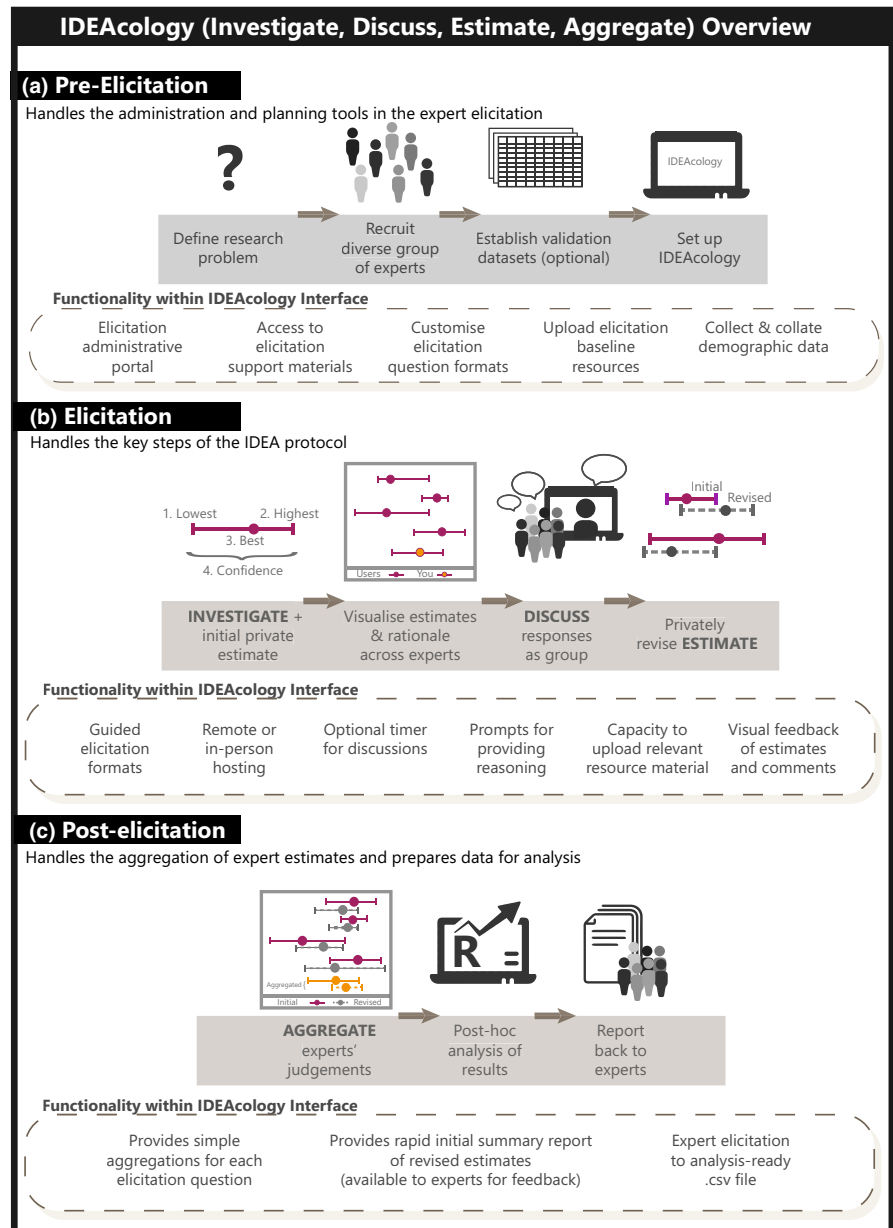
IDEAcology (Investigate, Discuss, Estimate, Aggregate) Overview

(a) Pre-Elicitation

Handles the administration and planning tools in the expert elicitation

?

IDEAcology

Define research problem

Recruit diverse group of experts

Establish validation datasets (optional)

Set up IDEAcology

Functionality within IDEAcology Interface

Elicitation administrative portal

Access to elicitation support materials

Customise elicitation question formats

Upload elicitation baseline resources

Collect & collate demographic data

(b) Elicitation

Handles the key steps of the IDEA protocol

1. Lowest

2. Highest

3. Best

4. Confidence

Users You

Initial

Revised

INVESTIGATE + initial private estimate

Visualise estimates & rationale across experts

DISCUSS responses as group

Privately revise ESTIMATE

Functionality within IDEAcology Interface

Guided elicitation formats

Remote or in-person hosting

Optional timer for discussions

Prompts for providing reasoning

Capacity to upload relevant resource material

Visual feedback of estimates and comments

(c) Post-elicitation

Handles the aggregation of expert estimates and prepares data for analysis

Aggregated

Initial Revised

R

AGGREGATE experts' judgements

Post-hoc analysis of results

Report back to experts

Functionality within IDEAcology Interface

Provides simple aggregations for each elicitation question

Provides rapid initial summary report of revised estimates (available to experts for feedback)

Expert elicitation to analysis-ready .csv file